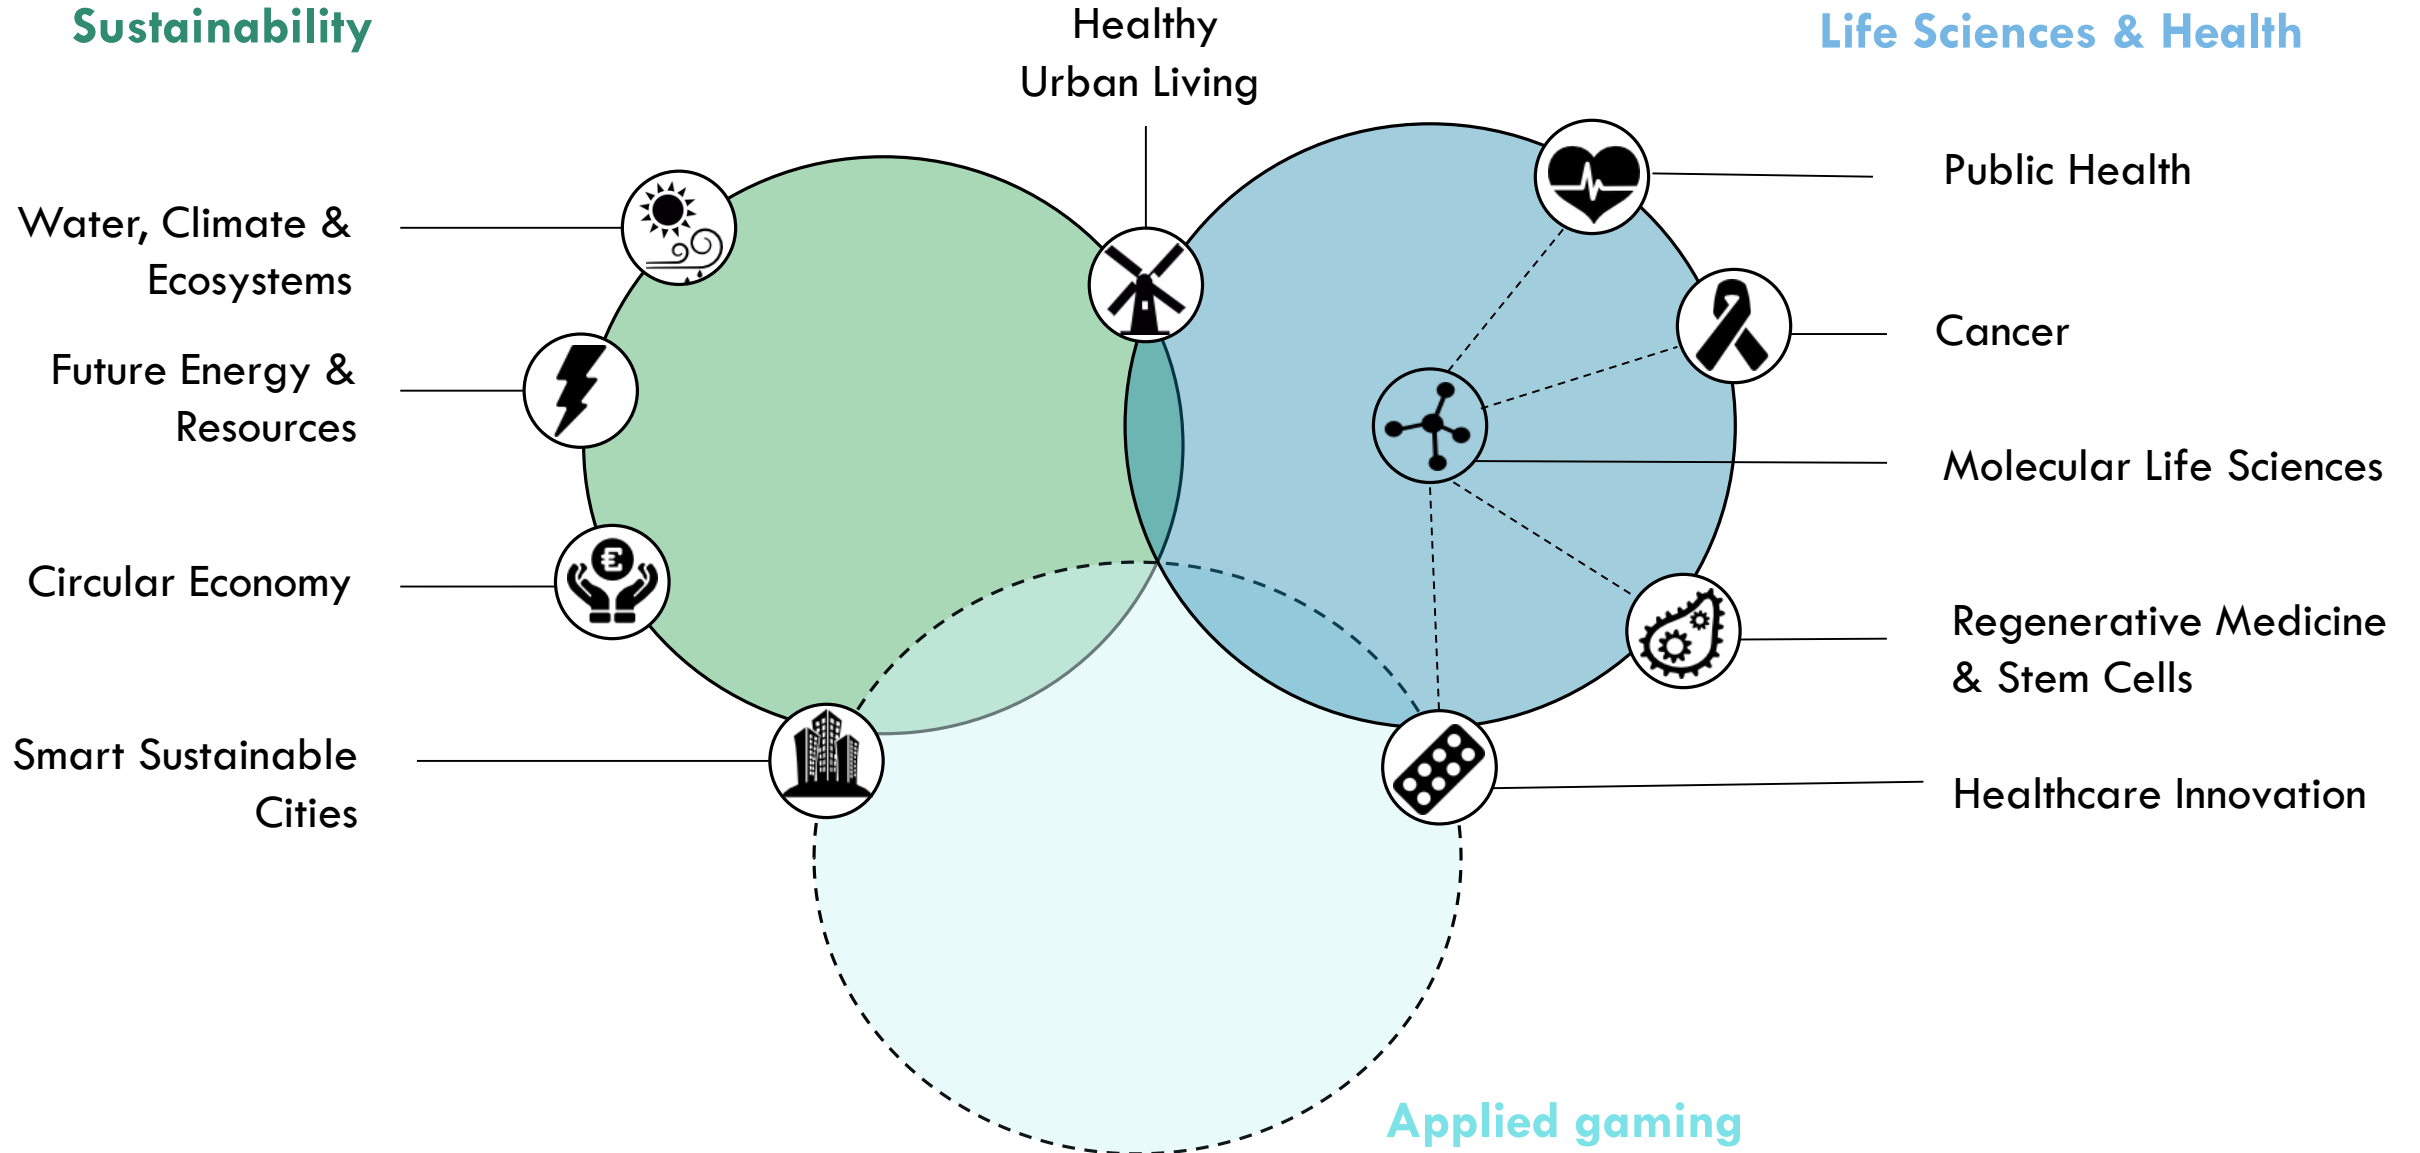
Sustainability

Healthy Urban Living

Life Sciences & Health

Water, Climate & Ecosystems

Future Energy & Resources

Circular Economy

Smart Sustainable Cities

Public Health

Cancer

Molecular Life Sciences

Regenerative Medicine & Stem Cells

Healthcare Innovation

Applied gaming